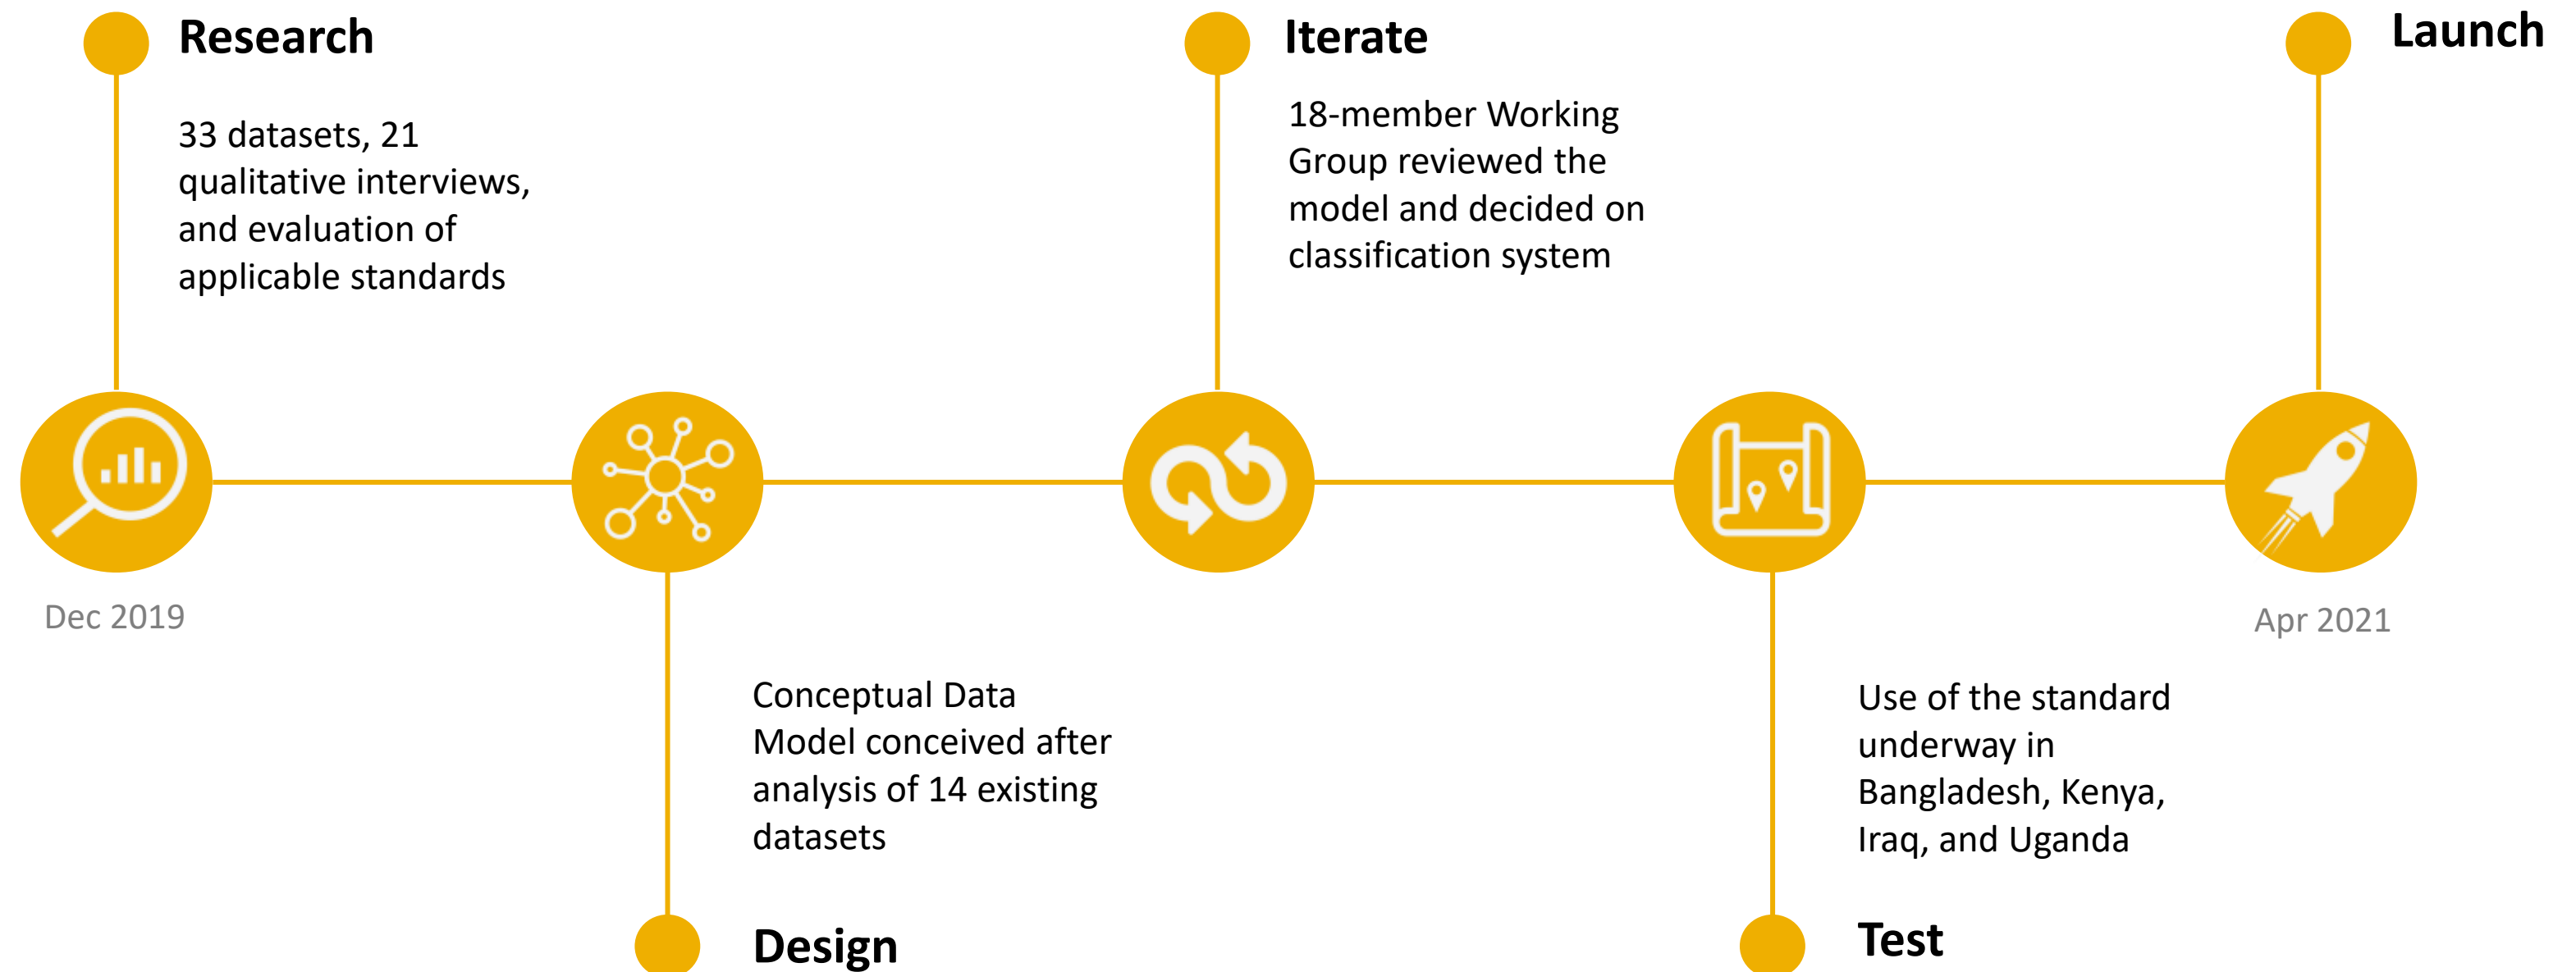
Research

33 datasets, 21 qualitative interviews, and evaluation of applicable standards

Iterate

18-member Working Group reviewed the model and decided on classification system

Launch

Dec 2019

Apr 2021

Conceptual Data Model conceived after analysis of 14 existing datasets

Design

Use of the standard underway in Bangladesh, Kenya, Iraq, and Uganda

Test